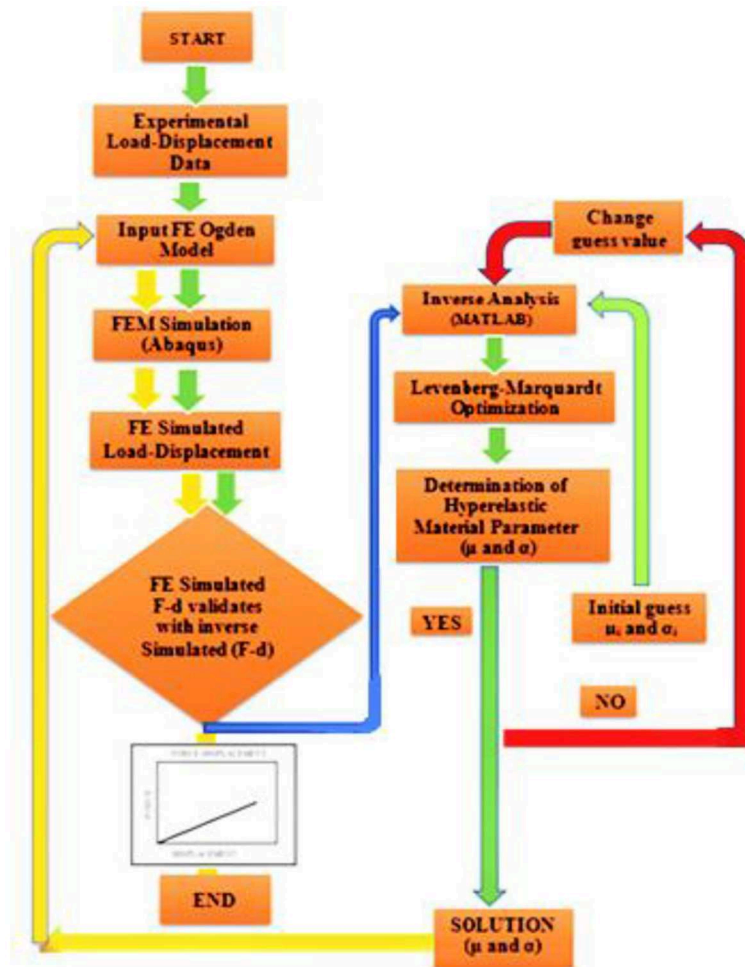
START

Experimental Load-Displacement Data

Input FE Ogden Model

FEM Simulation (Abaqus)

FE Simulated Load-Displacement

FE Simulated F-d validates with inverse Simulated (F-d)

FORCE DISPLACEMENT

FORCE

DISPLACEMENT

END

Change guess value

Inverse Analysis (MATLAB)

Levenberg-Marquardt Optimization

Determination of Hyperelastic Material Parameter (μ and α)

YES

Initial guess $\mu_i$ and $\alpha_i$

NO

SOLUTION (μ and α)